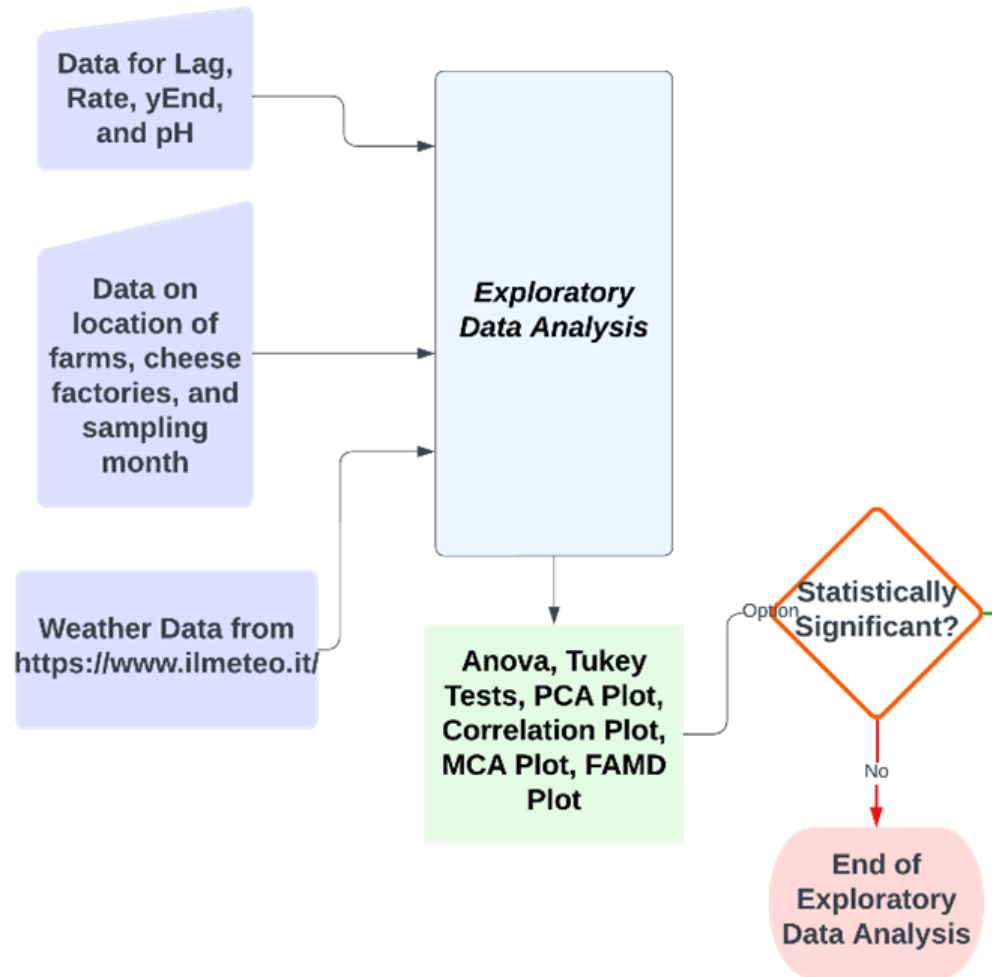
Data for Lag, Rate, yEnd, and pH

Data on location of farms, cheese factories, and sampling month

Weather Data from https://www.ilmeteo.it/

Exploratory Data Analysis

Anova, Tukey Tests, PCA Plot, Correlation Plot, MCA Plot, FAMD Plot

Option

Statistically Significant?

No

End of Exploratory Data Analysis